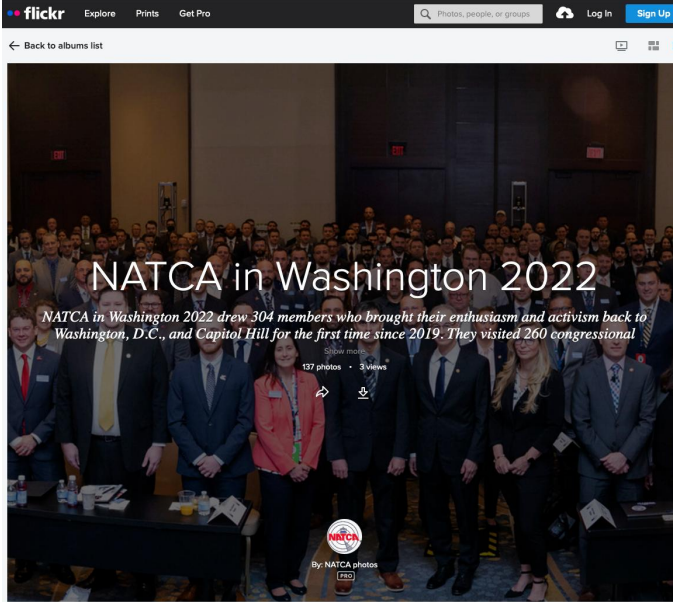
flickr Explore Prints Get Pro

Photos, people, or groups

Log In Sign Up

← Back to albums list

EXIT

EXIT

NATCA in Washington 2022

NATCA in Washington 2022 drew 304 members who brought their enthusiasm and activism back to Washington, D.C., and Capitol Hill for the first time since 2019. They visited 260 congressional

Show more

137 photos • 3 views

NATCA

By: NATCA photos

PRO